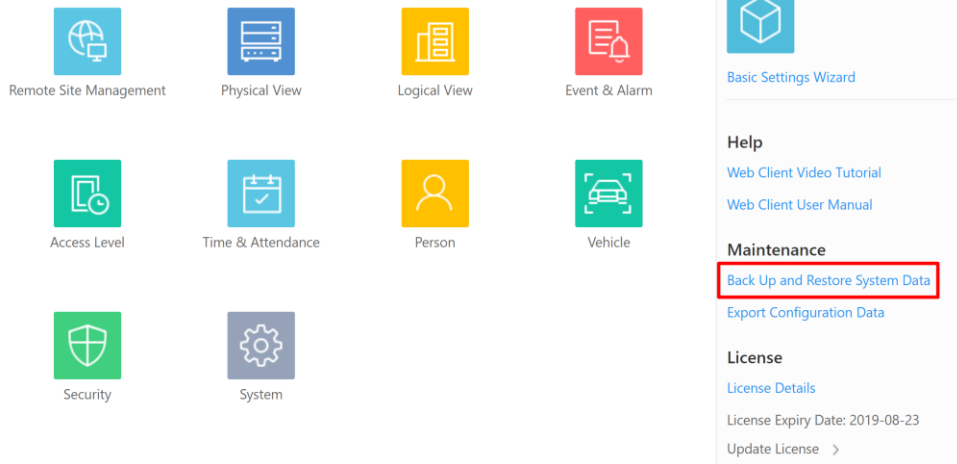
Remote Site Management

Physical View

Logical View

Event & Alarm

Access Level

Time & Attendance

Person

Vehicle

Security

System

Basic Settings Wizard

Help

Web Client Video Tutorial

Web Client User Manual

Maintenance

Back Up and Restore System Data

Export Configuration Data

License

License Details

License Expiry Date: 2019-08-23

Update License >